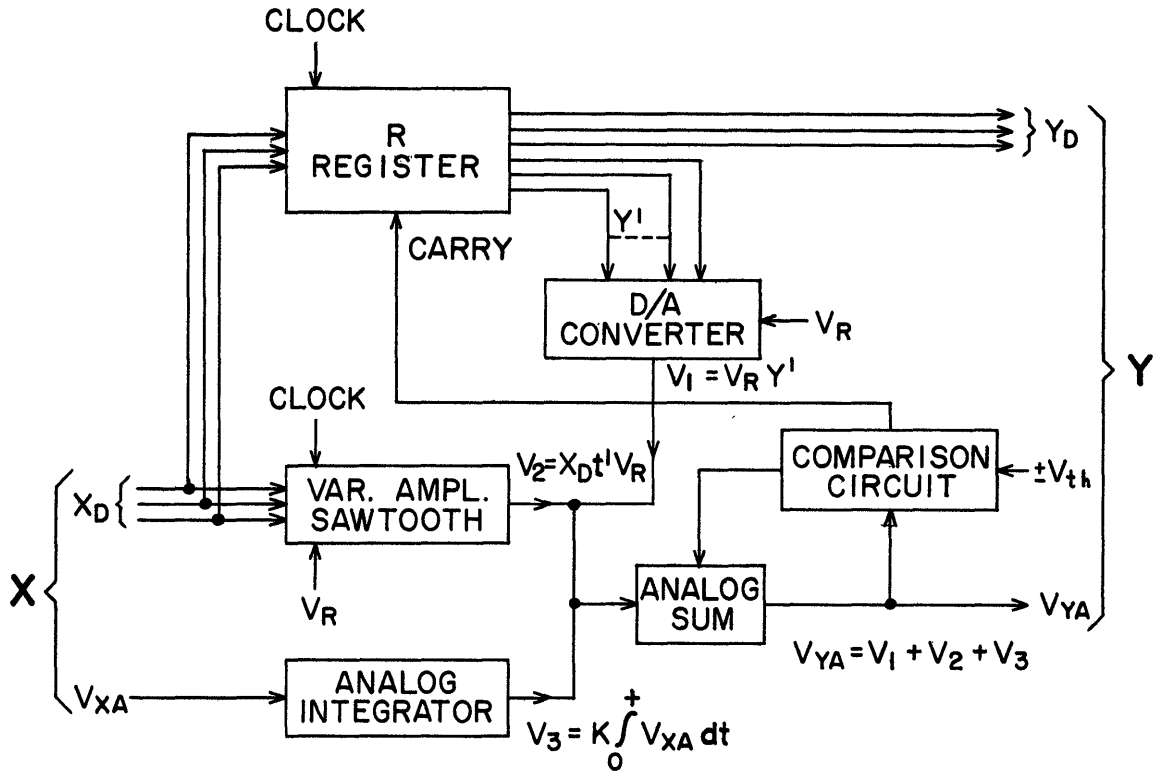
CLOCK

R REGISTER

$Y_D$

Y

$Y'$

CARRY

D/A CONVERTER

$V_R$

$V_1 = V_R Y'$

CLOCK

$V_2 = X_D t' V_R$

COMPARISON CIRCUIT

$\pm V_{th}$

$X_D$

VAR. AMPL. SAWTOOTH

X

$V_R$

ANALOG SUM

$V_{YA}$

$V_{YA} = V_1 + V_2 + V_3$

$V_{XA}$

ANALOG INTEGRATOR

$V_3 = K\int_0^t V_{XA}\,dt$